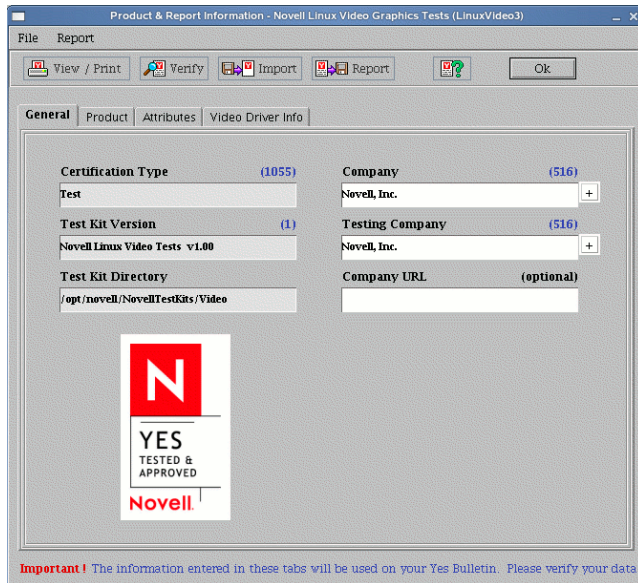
Product & Report Information - Novell Linux Video Graphics Tests (LinuxVideo3)

File Report

View / Print Verify Import Report Ok

General Product Attributes Video Driver Info

Certification Type (1055)
Test

Test Kit Version (1)
Novell Linux Video Tests v1.00

Test Kit Directory
/opt/novell/NovellTestKits/Video

Company (516)
Novell, Inc.

Testing Company (516)
Novell, Inc.

Company URL (optional)

N
YES
TESTED &
APPROVED
Novell.

Important ! The information entered in these tabs will be used on your Yes Bulletin. Please verify your data